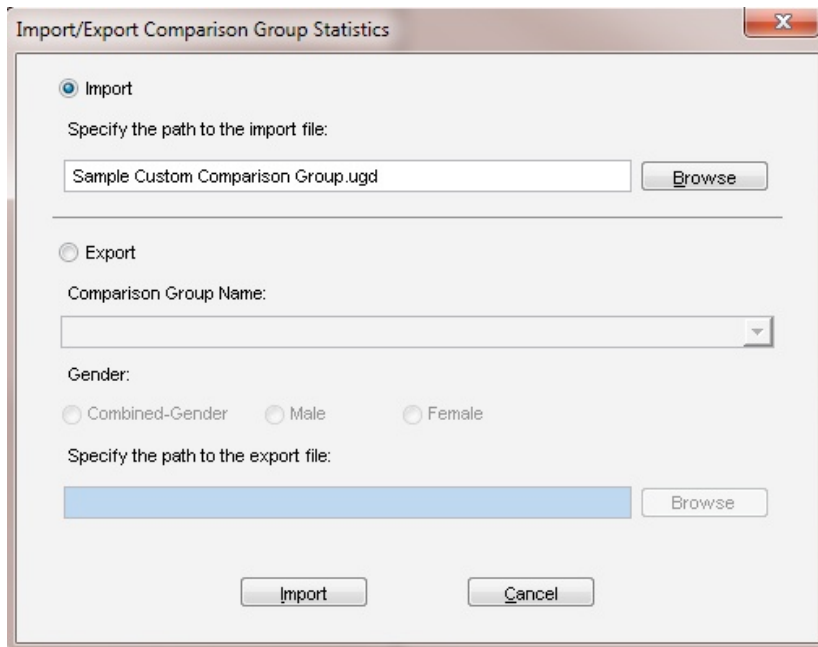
Import/Export Comparison Group Statistics

Import

Specify the path to the import file:

Sample Custom Comparison Group.ugd

Browse

Export

Comparison Group Name:

Gender:

Combined-Gender Male Female

Specify the path to the export file:

Browse

Import Cancel